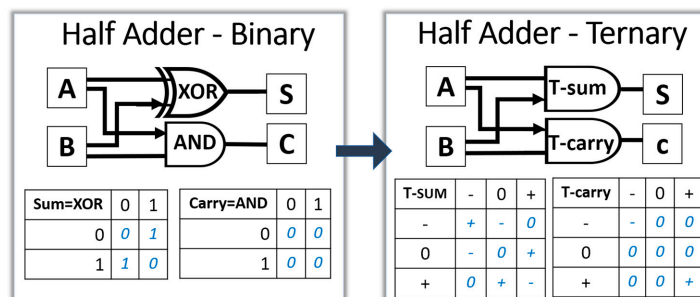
Half Adder - Binary

A
B
XOR
AND
S
C

| Sum=XOR | 0 | 1 |
|---|---|---|
| 0 | 0 | 1 |
| 1 | 1 | 0 |

| Carry=AND | 0 | 1 |
|---|---|---|
| 0 | 0 | 0 |
| 1 | 0 | 0 |

Half Adder - Ternary

A
B
T-sum
T-carry
S
c

| T-SUM | - | 0 | + |
|---|---|---|---|
| - | + | - | 0 |
| 0 | - | 0 | + |
| + | 0 | + | - |

| T-carry | - | 0 | + |
|---|---|---|---|
| - | - | 0 | 0 |
| 0 | 0 | 0 | 0 |
| + | 0 | 0 | + |